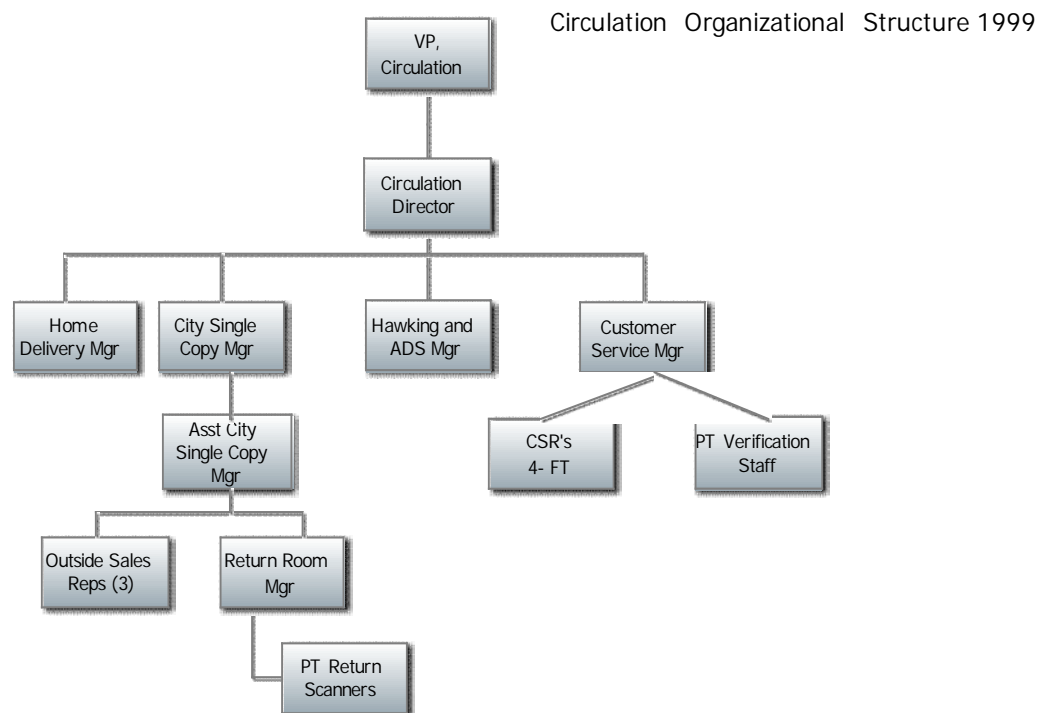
Circulation Organizational Structure 1999

VP, Circulation

Circulation Director

Home Delivery Mgr

City Single Copy Mgr

Hawking and ADS Mgr

Customer Service Mgr

Asst City Single Copy Mgr

CSR's 4- FT

PT Verification Staff

Outside Sales Reps (3)

Return Room Mgr

PT Return Scanners